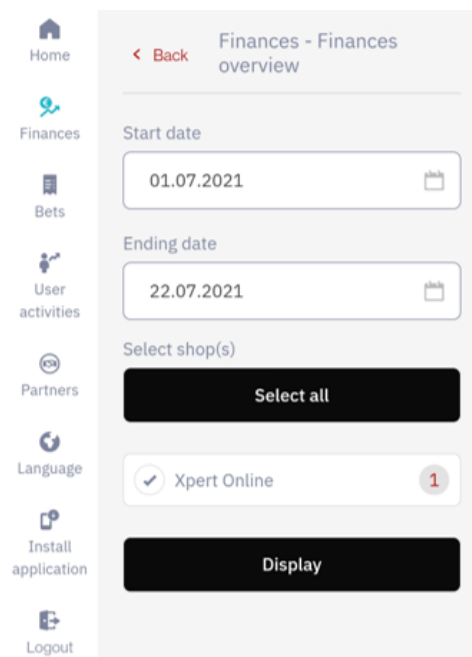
Home

Finances

Bets

User activities

Partners

Language

Install application

Logout

< Back

Finances - Finances overview

Start date

01.07.2021

Ending date

22.07.2021

Select shop(s)

Select all

Xpert Online

1

Display